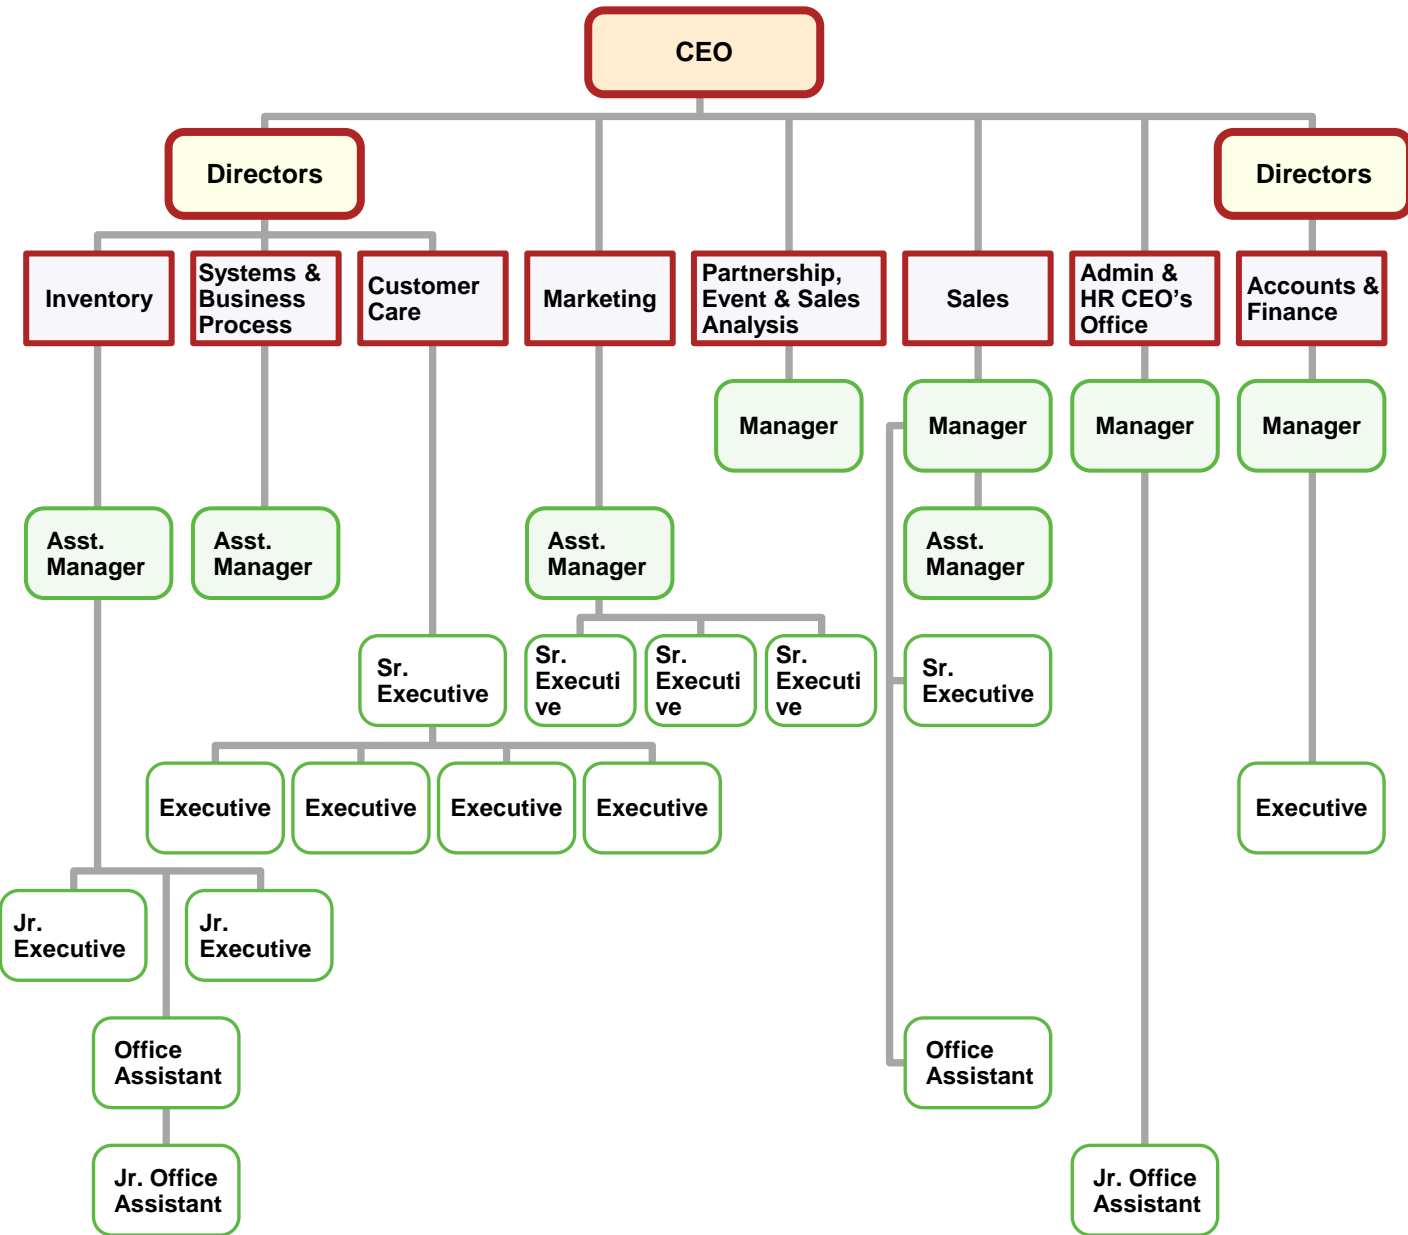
CEO

Directors

Directors

Inventory

Systems & Business Process

Customer Care

Marketing

Partnership, Event & Sales Analysis

Sales

Admin & HR CEO's Office

Accounts & Finance

Manager

Manager

Manager

Manager

Asst. Manager

Asst. Manager

Asst. Manager

Asst. Manager

Sr. Executive

Sr. Executi ve

Sr. Executi ve

Sr. Executi ve

Sr. Executive

Executive

Executive

Executive

Executive

Executive

Jr. Executive

Jr. Executive

Office Assistant

Office Assistant

Jr. Office Assistant

Jr. Office Assistant